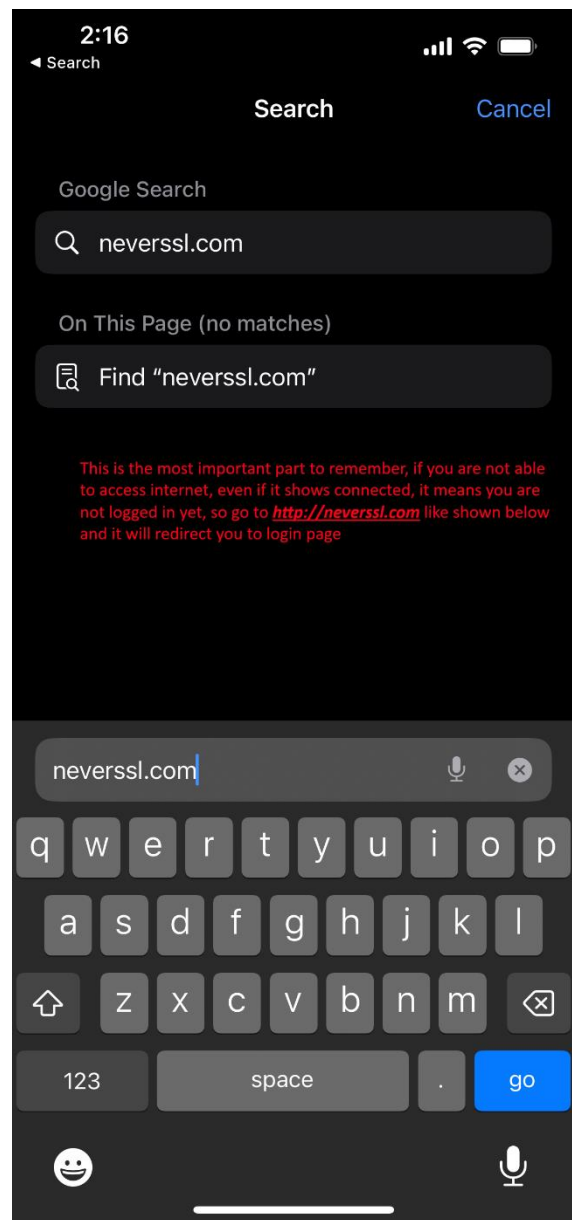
2:16
◂ Search

Search
Cancel

Google Search

neverssl.com

On This Page (no matches)

Find "neverssl.com"

This is the most important part to remember, if you are not able to access internet, even if it shows connected, it means you are not logged in yet, so go to http://neverssl.com like shown below and it will redirect you to login page

neverssl.com

q w e r t y u i o p
a s d f g h j k l
z x c v b n m
123 space . go